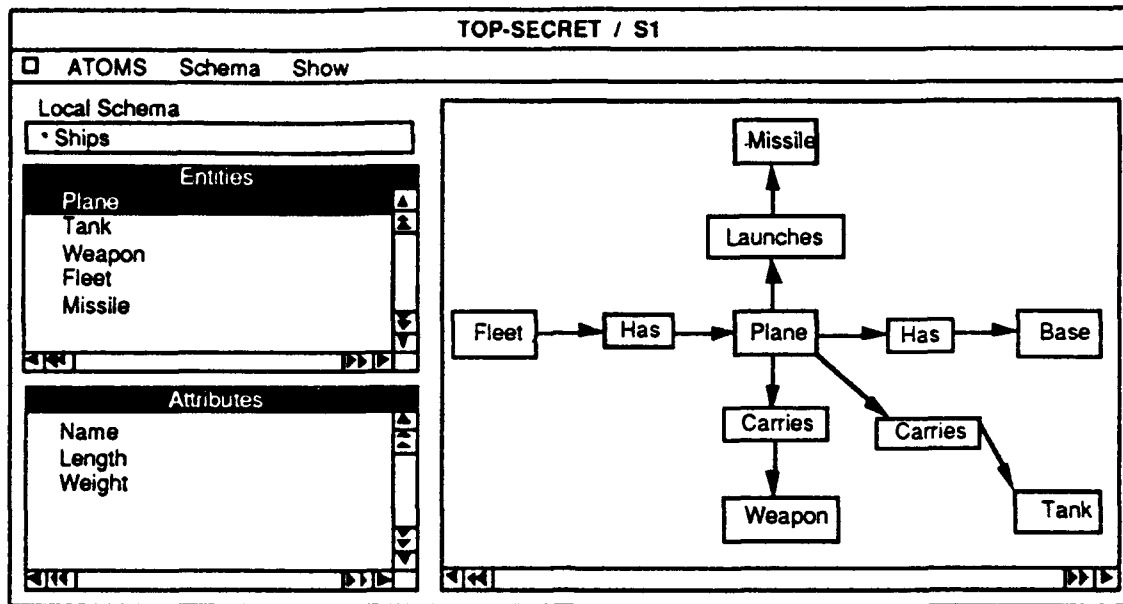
TOP-SECRET / S1

ATOMS Schema Show

Local Schema

• Ships

Entities

Plane
Tank
Weapon
Fleet
Missile

Attributes

Name
Length
Weight

Missile

Launches

Fleet

Has

Plane

Has

Base

Carries

Carries

Weapon

Tank